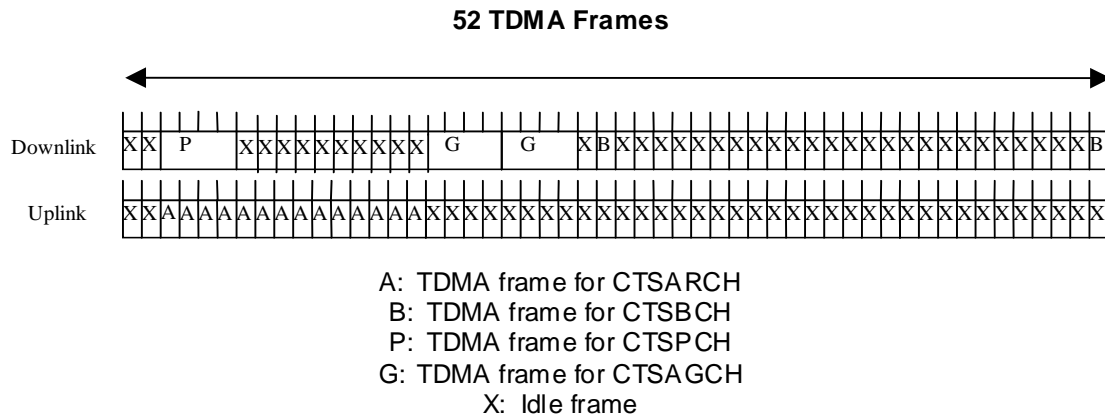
52 TDMA Frames

Downlink X X P X X X X X X X X X X G G X B X X X X X X X X X X X X X X X X X X X X X X X X X X B

Uplink X X A A A A A A A A A A A A A A A X X X X X X X X X X X X X X X X X X X X X X X X X X X X X X X X X X X

A: TDMA frame for CTSARCH
B: TDMA frame for CTSBCH
P: TDMA frame for CTSPCH
G: TDMA frame for CTSAGCH
X: Idle frame